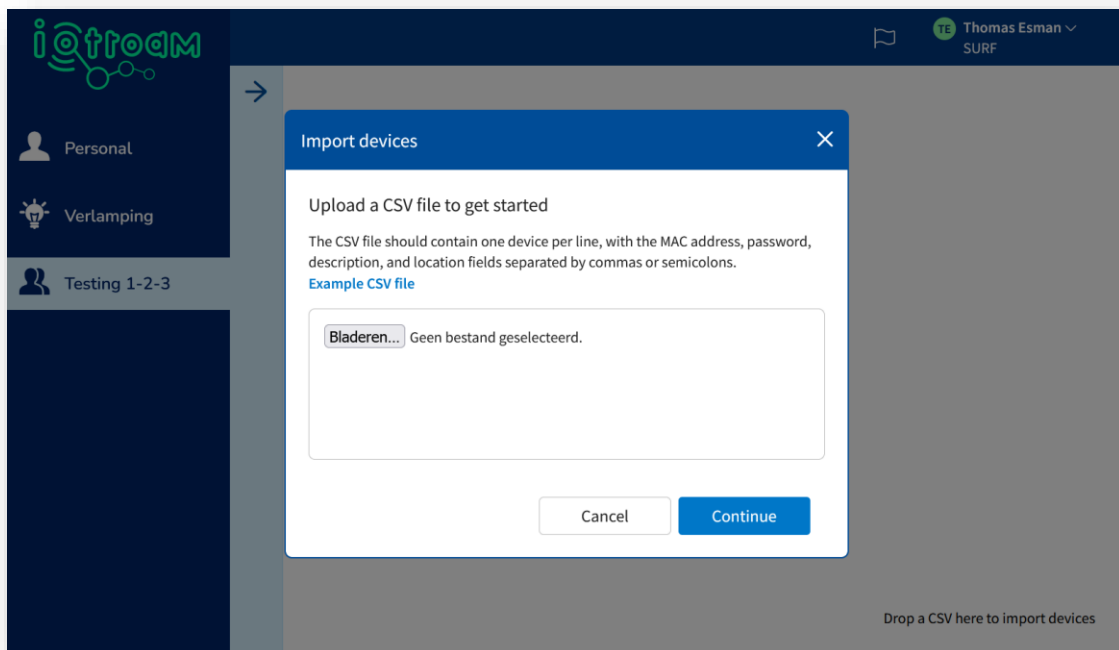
iotroam

TE Thomas Esman
SURF

Personal

Verlamping

Testing 1-2-3

Import devices

Upload a CSV file to get started

The CSV file should contain one device per line, with the MAC address, password, description, and location fields separated by commas or semicolons.

Example CSV file

Bladeren... Geen bestand geselecteerd.

Cancel

Continue

Drop a CSV here to import devices